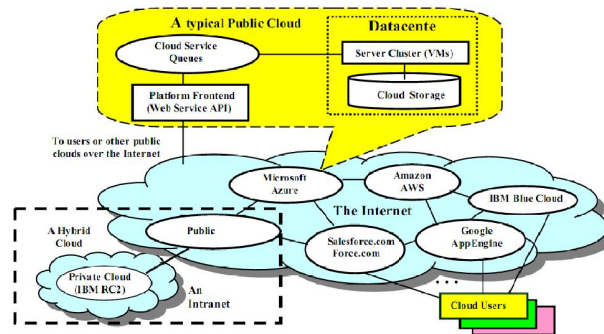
A typical Public Cloud

Datacente

Cloud Service Queues

Server Cluster (VMs)

Cloud Storage

Platform Frontend (Web Service API)

To users or other public clouds over the Internet

Microsoft Azure

Amazon AWS

IBM Blue Cloud

The Internet

A Hybrid Cloud

Public

Salesforce.com Force.com

Google AppEngine

Private Cloud (IBM RC2)

An Intranet

Cloud Users